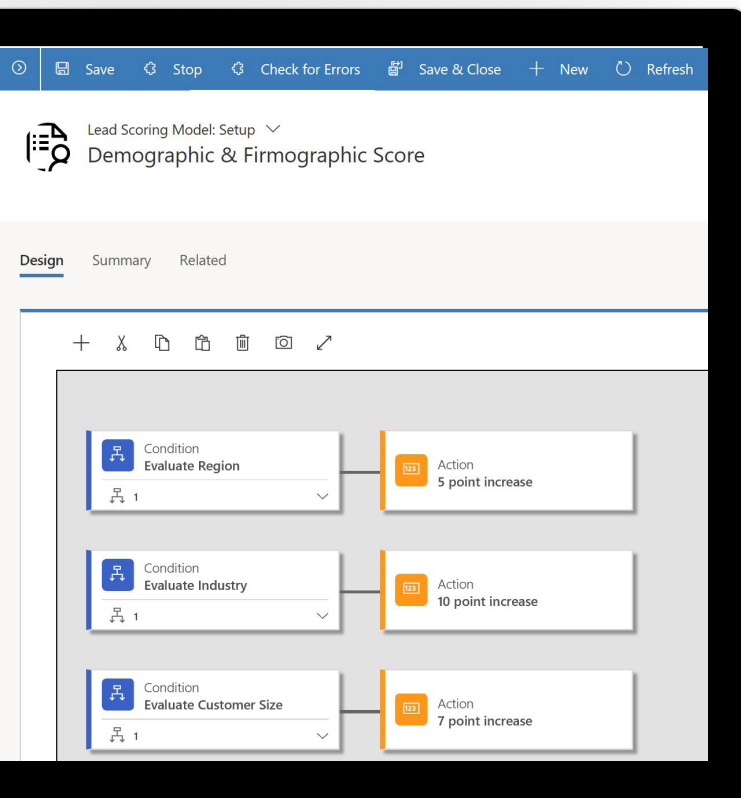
Save Stop Check for Errors Save & Close New Refresh

Lead Scoring Model: Setup
Demographic & Firmographic Score

Design Summary Related

Condition
Evaluate Region
1

123 Action
5 point increase

Condition
Evaluate Industry
1

123 Action
10 point increase

Condition
Evaluate Customer Size
1

123 Action
7 point increase